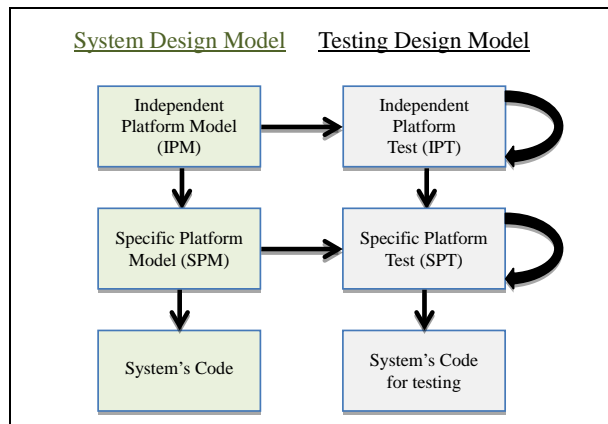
System Design Model

Testing Design Model

Independent Platform Model (IPM)

Independent Platform Test (IPT)

Specific Platform Model (SPM)

Specific Platform Test (SPT)

System's Code

System's Code for testing